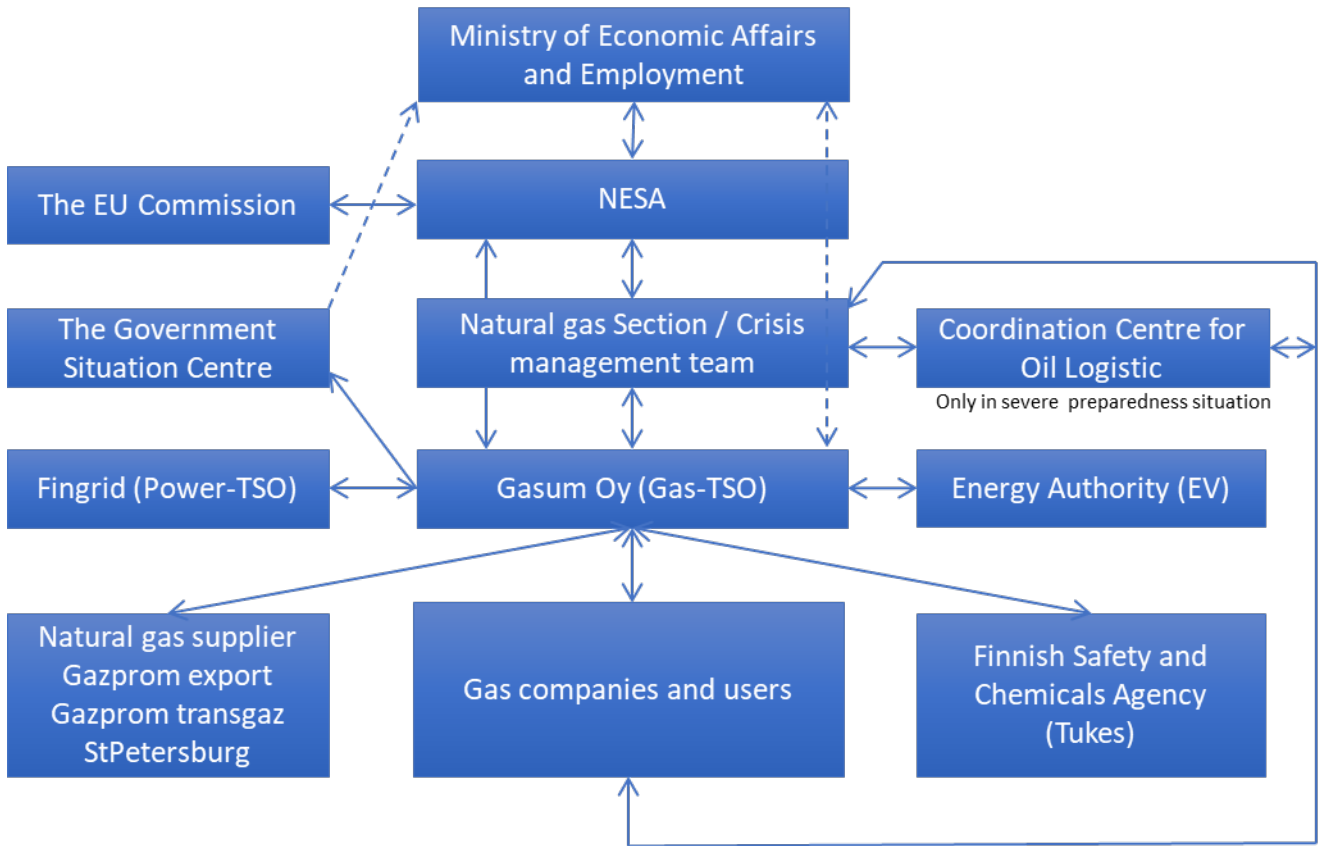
Ministry of Economic Affairs and Employment

The EU Commission

NESA

The Government Situation Centre

Natural gas Section / Crisis management team

Coordination Centre for Oil Logistic

Only in severe preparedness situation

Fingrid (Power-TSO)

Gasum Oy (Gas-TSO)

Energy Authority (EV)

Natural gas supplier Gazprom export Gazprom transgaz StPetersburg

Gas companies and users

Finnish Safety and Chemicals Agency (Tukes)